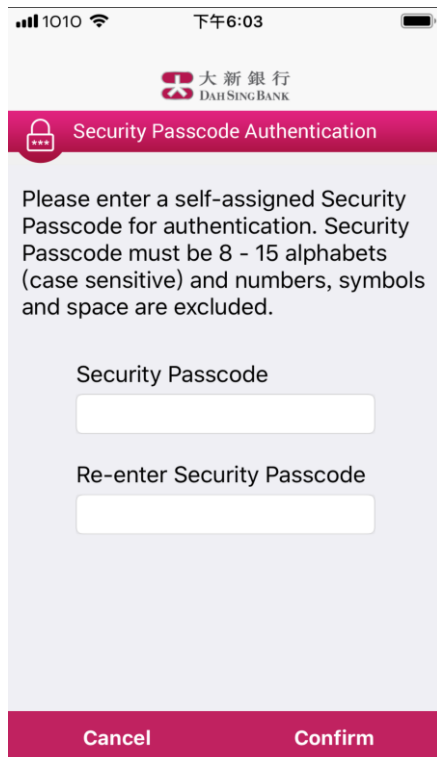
1010 下午6:03

大新銀行
DAH SING BANK

Security Passcode Authentication

Please enter a self-assigned Security Passcode for authentication. Security Passcode must be 8 - 15 alphabets (case sensitive) and numbers, symbols and space are excluded.

Security Passcode

Re-enter Security Passcode

Cancel

Confirm